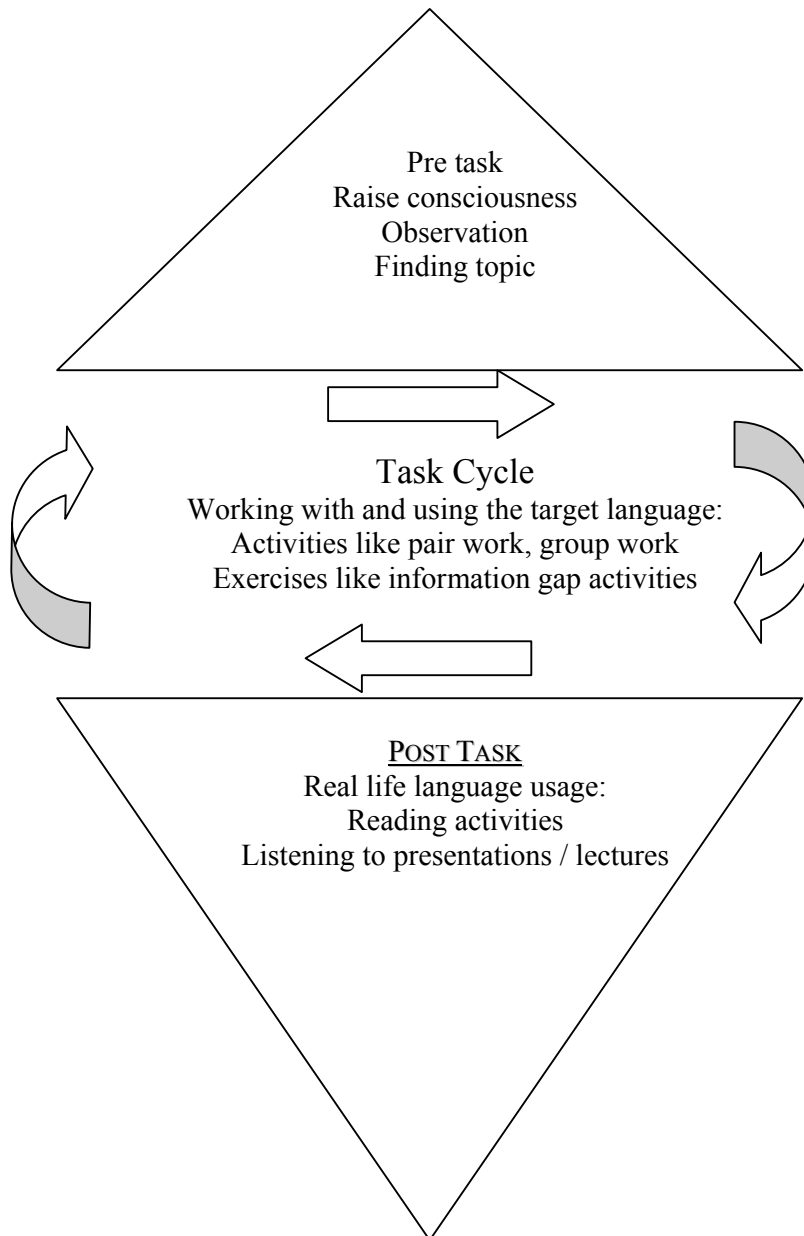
Pre task
Raise consciousness
Observation
Finding topic

Task Cycle
Working with and using the target language:
Activities like pair work, group work
Exercises like information gap activities

POST TASK
Real life language usage:
Reading activities
Listening to presentations / lectures